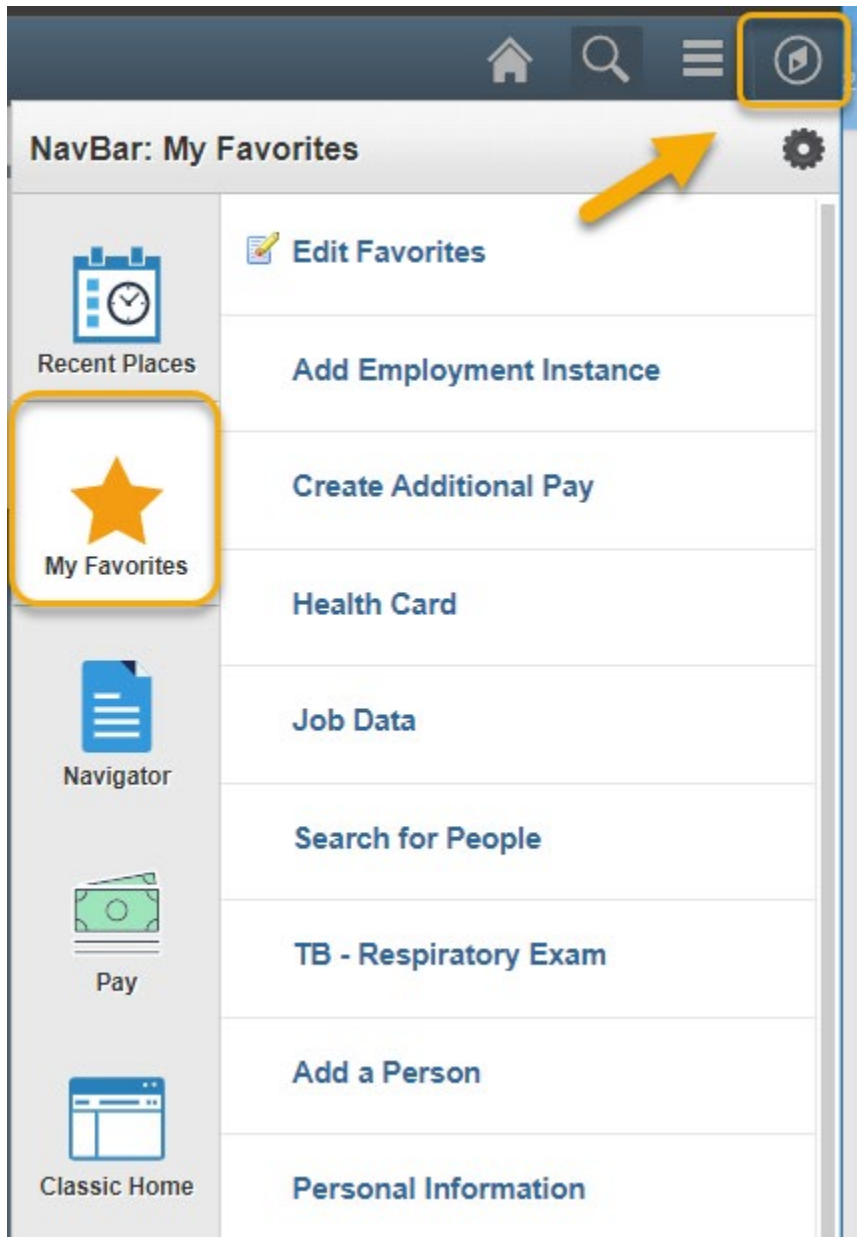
NavBar: My Favorites

Recent Places

My Favorites

Navigator

Pay

Classic Home

Edit Favorites

Add Employment Instance

Create Additional Pay

Health Card

Job Data

Search for People

TB - Respiratory Exam

Add a Person

Personal Information